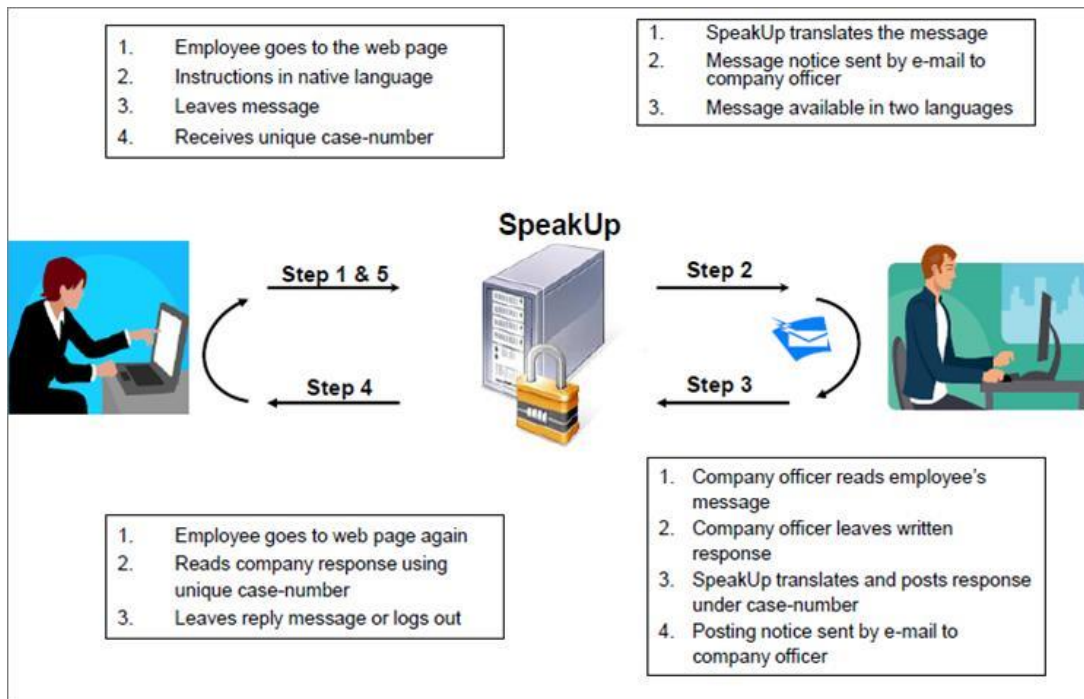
1. Employee goes to the web page
2. Instructions in native language
3. Leaves message
4. Receives unique case-number

1. SpeakUp translates the message
2. Message notice sent by e-mail to company officer
3. Message available in two languages

SpeakUp

Step 1 & 5

Step 2

Step 4

Step 3

1. Employee goes to web page again
2. Reads company response using unique case-number
3. Leaves reply message or logs out

1. Company officer reads employee's message
2. Company officer leaves written response
3. SpeakUp translates and posts response under case-number
4. Posting notice sent by e-mail to company officer